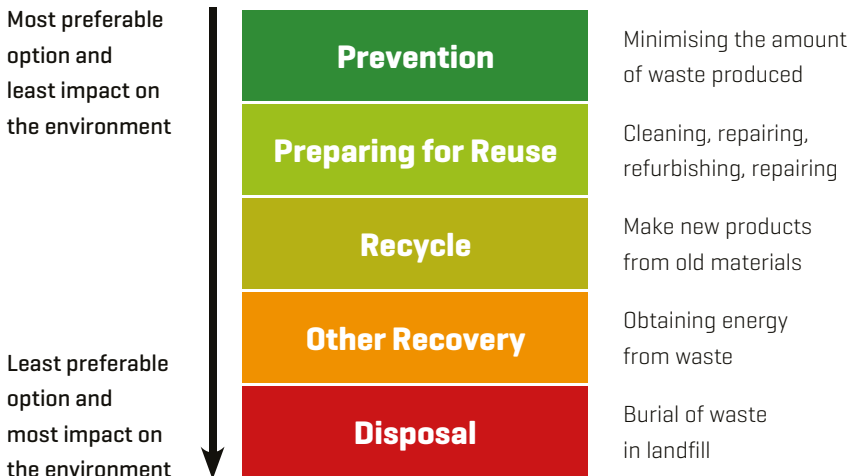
Most preferable option and least impact on the environment

Least preferable option and most impact on the environment

Prevention

Preparing for Reuse

Recycle

Other Recovery

Disposal

Minimising the amount of waste produced

Cleaning, repairing, refurbishing, repairing

Make new products from old materials

Obtaining energy from waste

Burial of waste in landfill